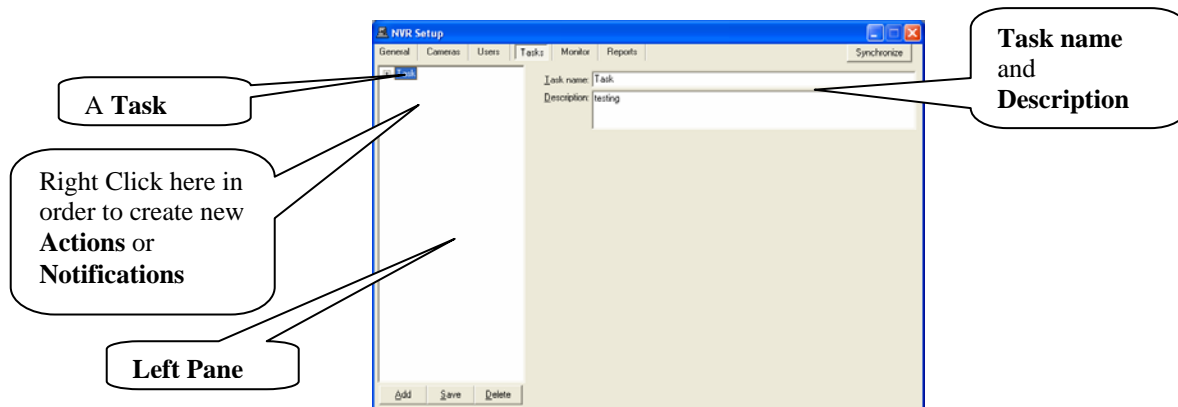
NVR Setup

General | Cameras | Users | Tasks | Monitor | Reports | Synchronize

Task

Task name: Task

Description: testing

Add | Save | Delete

A **Task**

Right Click here in order to create new **Actions** or **Notifications**

**Left Pane**

**Task name** and **Description**